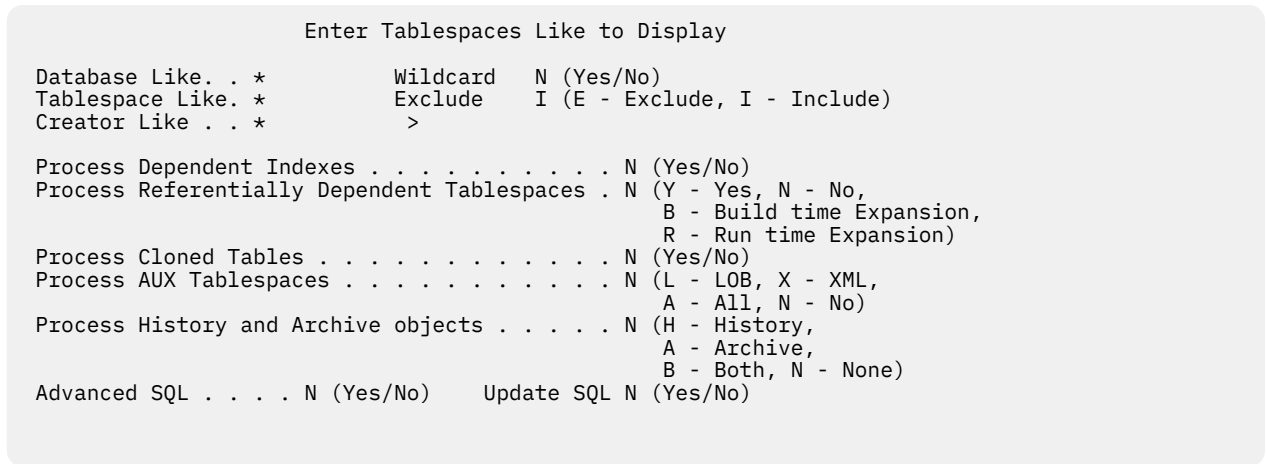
Enter Tablespaces Like to Display

Database Like. . *           Wildcard   N (Yes/No)
Tablespace Like. *           Exclude    I (E - Exclude, I - Include)
Creator Like . . *            >

Process Dependent Indexes . . . . . . . . . . N (Yes/No)
Process Referentially Dependent Tablespaces . N (Y - Yes, N - No,
                                                 B - Build time Expansion,
                                                 R - Run time Expansion)
Process Cloned Tables . . . . . . . . . . . . N (Yes/No)
Process AUX Tablespaces . . . . . . . . . . . N (L - LOB, X - XML,
                                                 A - All, N - No)
Process History and Archive objects . . . . . N (H - History,
                                                 A - Archive,
                                                 B - Both, N - None)
Advanced SQL . . . . N (Yes/No)    Update SQL N (Yes/No)